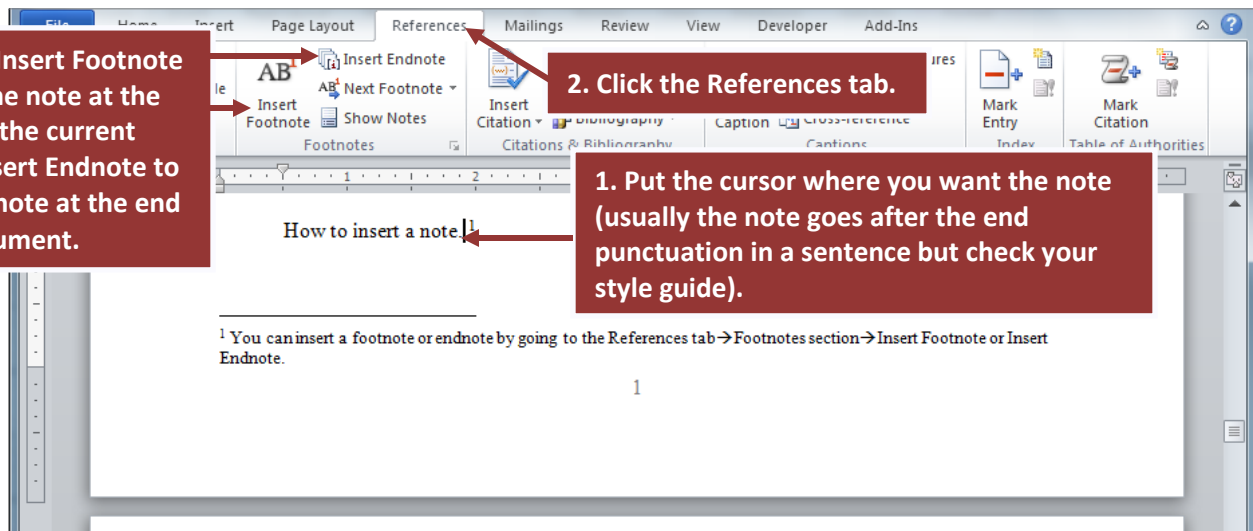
File Home Insert Page Layout References Mailings Review View Developer Add-Ins

nsert Footnote he note at the the current sert Endnote to note at the end ument.

le

AB

Insert Footnote

Insert Endnote

Next Footnote

Show Notes

Footnotes

Insert Citation

Bibliography

Citations & Bibliography

2. Click the References tab.

ures

Caption Cross-reference

Captions

Mark Entry

Index

Mark Citation

Table of Authorities

1. Put the cursor where you want the note (usually the note goes after the end punctuation in a sentence but check your style guide).

How to insert a note.$^1$

$^1$ You can insert a footnote or endnote by going to the References tab→Footnotes section→Insert Footnote or Insert Endnote.

1